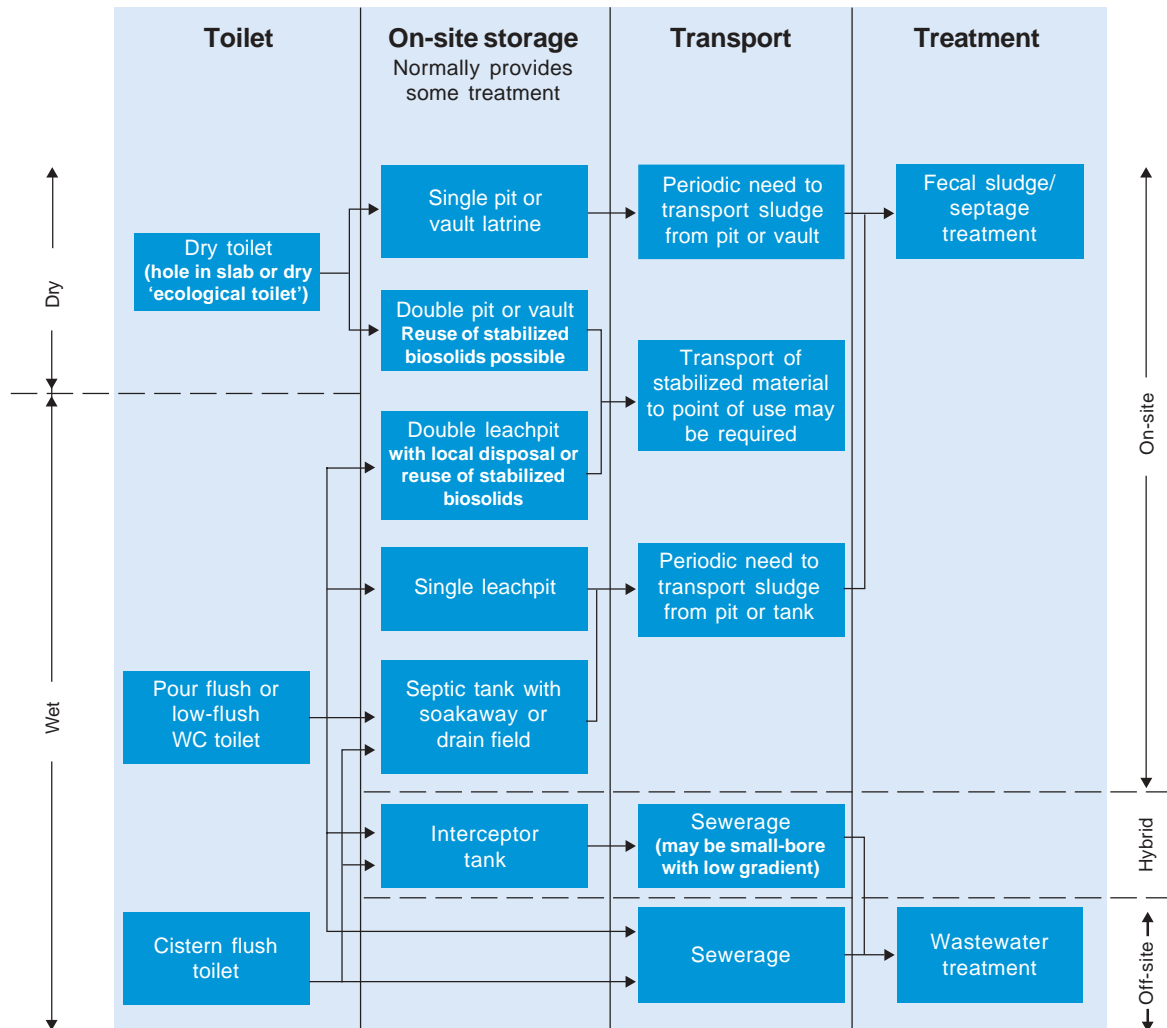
Toilet

On-site storage
Normally provides some treatment

Transport

Treatment

Dry

Wet

Dry toilet
(hole in slab or dry 'ecological toilet')

Pour flush or low-flush WC toilet

Cistern flush toilet

Single pit or vault latrine

Double pit or vault
Reuse of stabilized biosolids possible

Double leachpit
with local disposal or reuse of stabilized biosolids

Single leachpit

Septic tank with soakaway or drain field

Interceptor tank

Periodic need to transport sludge from pit or vault

Transport of stabilized material to point of use may be required

Periodic need to transport sludge from pit or tank

Sewerage
(may be small-bore with low gradient)

Sewerage

Fecal sludge/ septage treatment

Wastewater treatment

On-site

Hybrid

Off-site